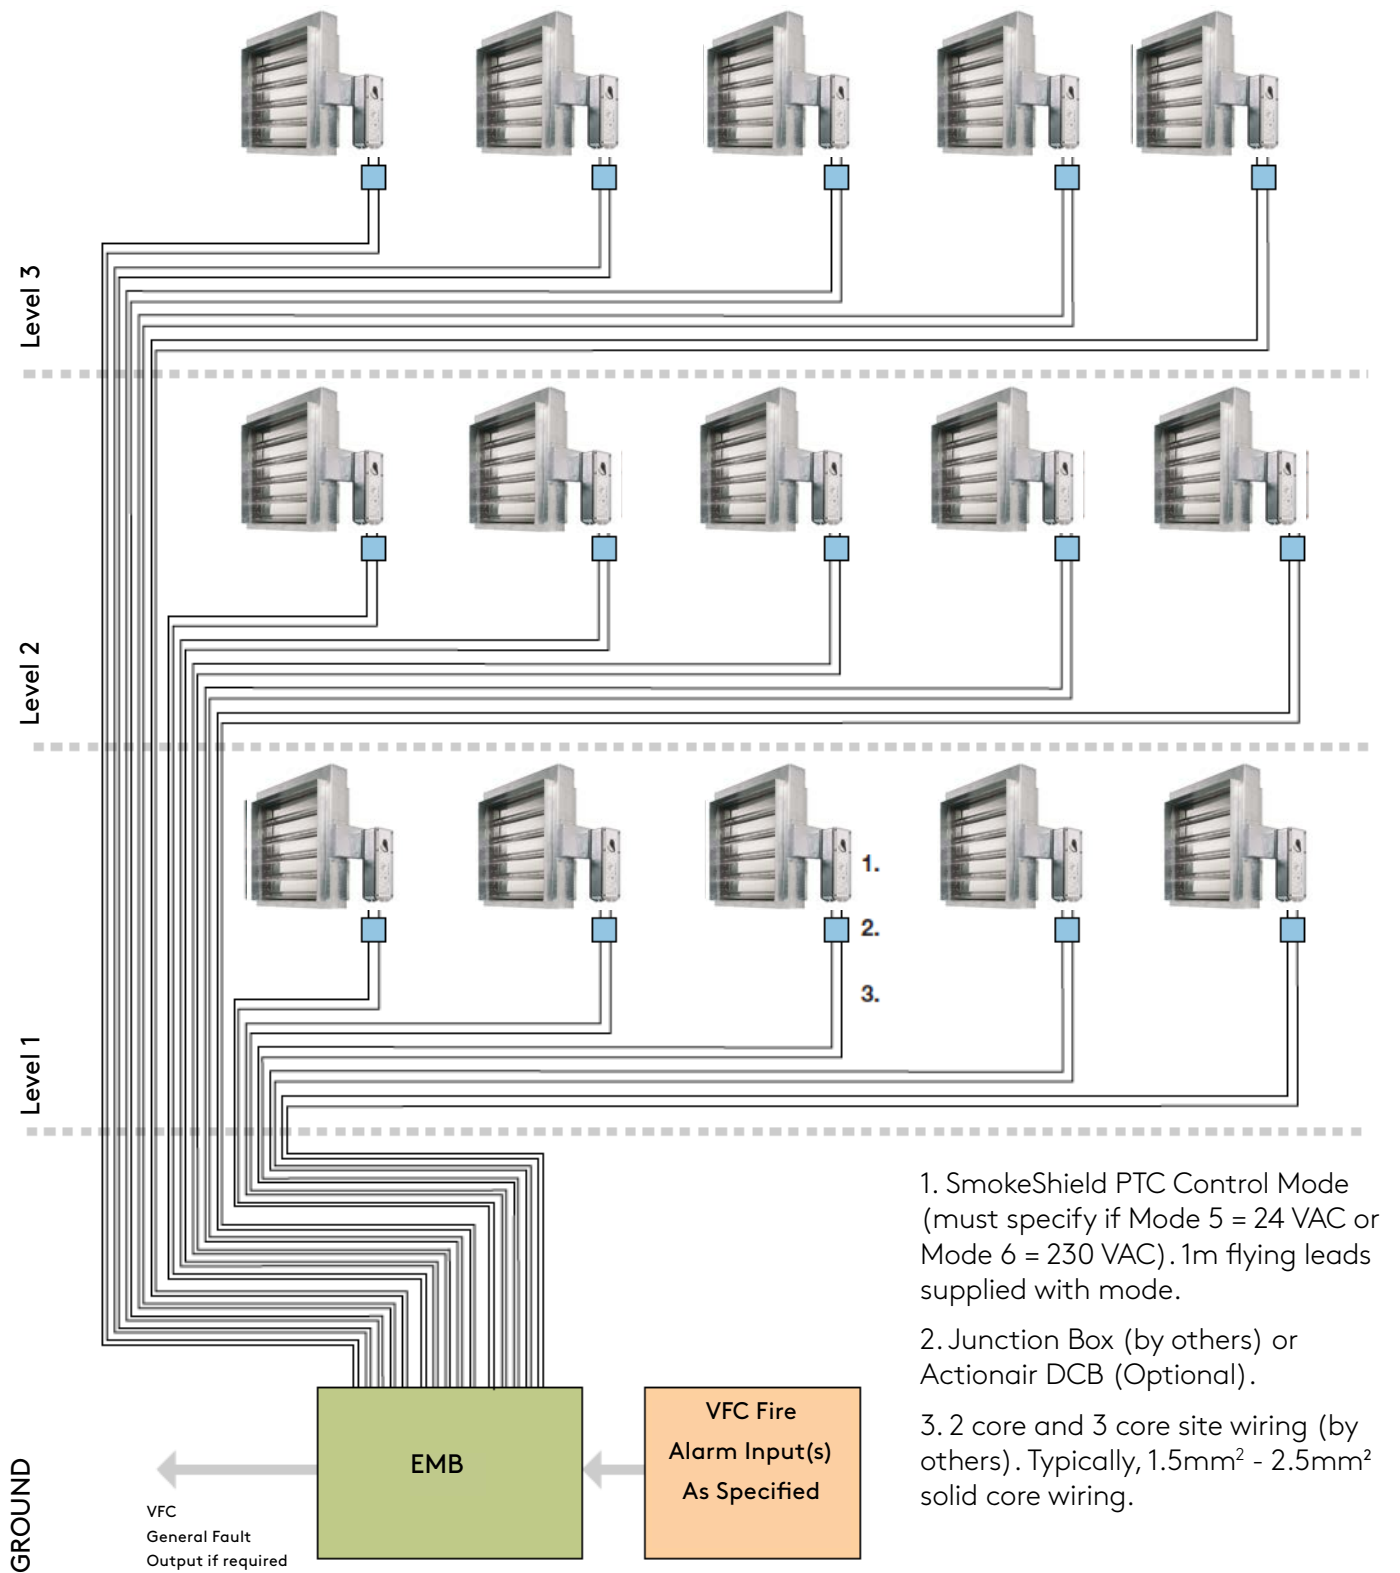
Level 3

Level 2

1.

2.

3.

Level 1

1. SmokeShield PTC Control Mode (must specify if Mode 5 = 24 VAC or Mode 6 = 230 VAC). 1m flying leads supplied with mode.

2. Junction Box (by others) or Actionair DCB (Optional).

3. 2 core and 3 core site wiring (by others). Typically, $1.5mm^2$ - $2.5mm^2$ solid core wiring.

EMB

VFC Fire Alarm Input(s) As Specified

GROUND

VFC General Fault Output if required